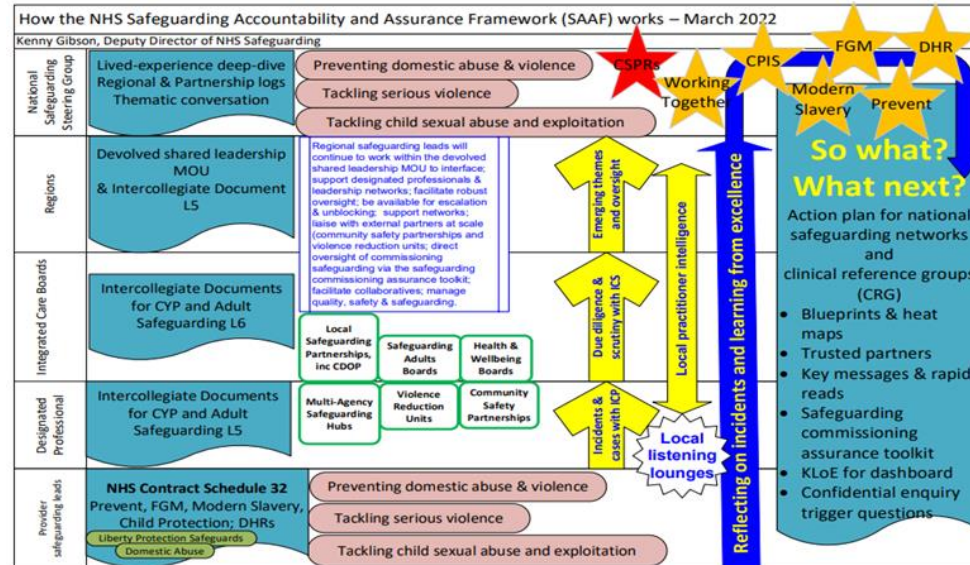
How the NHS Safeguarding Accountability and Assurance Framework (SAAF) works – March 2022

Kenny Gibson, Deputy Director of NHS Safeguarding

CSPRs
Working Together
CPIS
FGM
DHR
Modern Slavery
Prevent

National Safeguarding Steering Group

Lived-experience deep-dive
Regional & Partnership logs
Thematic conversation

Preventing domestic abuse & violence
Tackling serious violence
Tackling child sexual abuse and exploitation

Regions

Devolved shared leadership MOU
& Intercollegiate Document L5

Regional safeguarding leads will continue to work within the devolved shared leadership MOU to interface; support designated professionals & leadership networks; facilitate robust oversight; be available for escalation & unblocking; support networks; liaise with external partners at scale (community safety partnerships and violence reduction units; direct oversight of commissioning safeguarding via the safeguarding commissioning assurance toolkit; facilitate collaboratives; manage quality, safety & safeguarding.

Emerging themes and oversight

Integrated Care Boards

Intercollegiate Documents for CYP and Adult Safeguarding L6

Local Safeguarding Partnerships, inc CDOP
Safeguarding Adults Boards
Health & Wellbeing Boards

Due diligence & scrutiny with ICS

Local practitioner intelligence

Designated Professional

Intercollegiate Documents for CYP and Adult Safeguarding L5

Multi-Agency Safeguarding Hubs
Violence Reduction Units
Community Safety Partnerships

Incidents & cases with ICP

Local listening lounges

Provider safeguarding leads

NHS Contract Schedule 32
Prevent, FGM, Modern Slavery, Child Protection; DHRs
Liberty Protection Safeguards
Domestic Abuse

Preventing domestic abuse & violence
Tackling serious violence
Tackling child sexual abuse and exploitation

Reflecting on incidents and learning from excellence

So what?
What next?

Action plan for national safeguarding networks and clinical reference groups (CRG)
• Blueprints & heat maps
• Trusted partners
• Key messages & rapid reads
• Safeguarding commissioning assurance toolkit
• KLoE for dashboard
• Confidential enquiry trigger questions